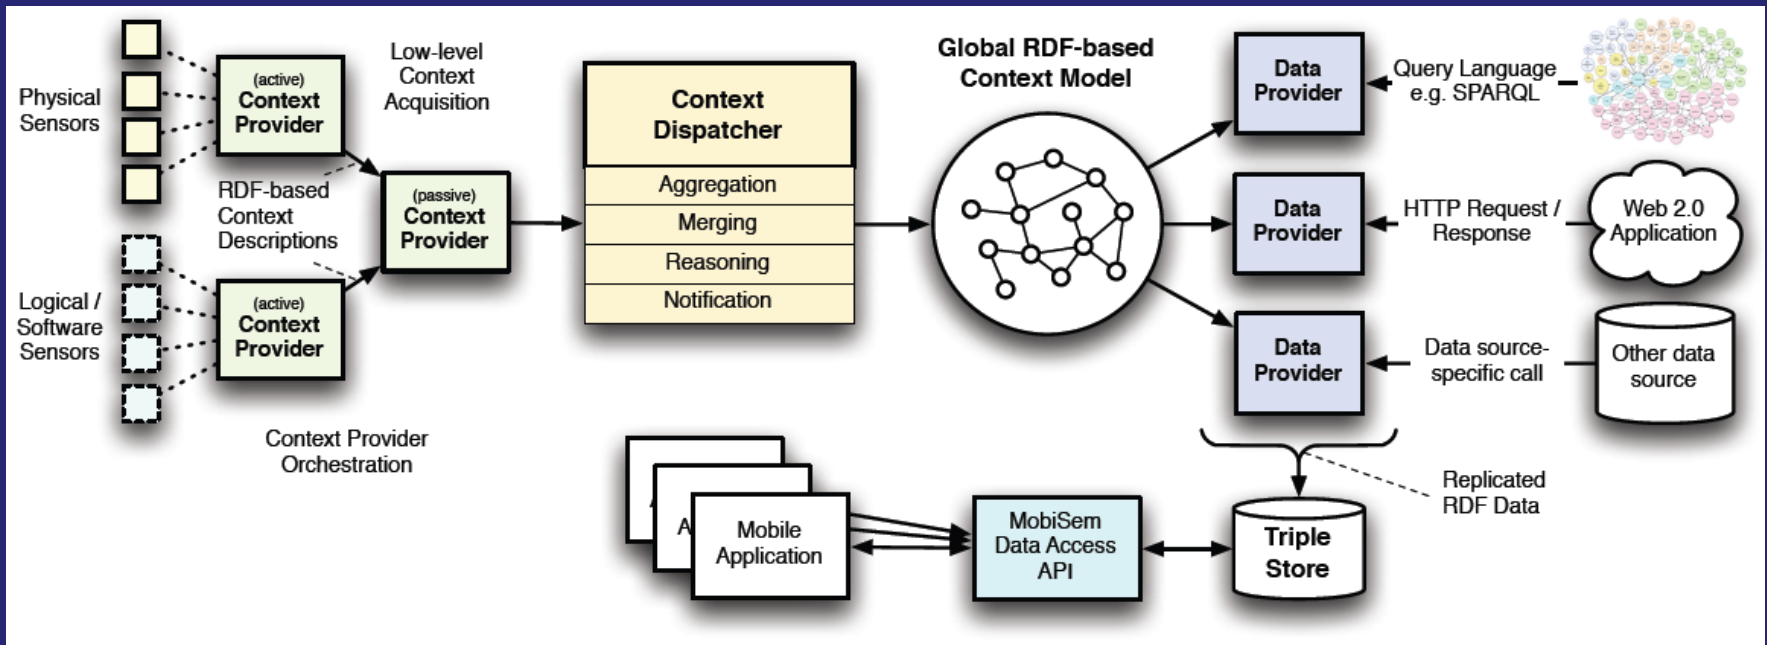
Physical Sensors

(active) Context Provider

Low-level Context Acquisition

RDF-based Context Descriptions

(passive) Context Provider

Logical / Software Sensors

(active) Context Provider

Context Provider Orchestration

Context Dispatcher

Aggregation

Merging

Reasoning

Notification

Global RDF-based Context Model

Data Provider

Query Language e.g. SPARQL

Data Provider

HTTP Request / Response

Web 2.0 Application

Data Provider

Data source-specific call

Other data source

Replicated RDF Data

Triple Store

MobiSem Data Access API

A

A

Mobile Application